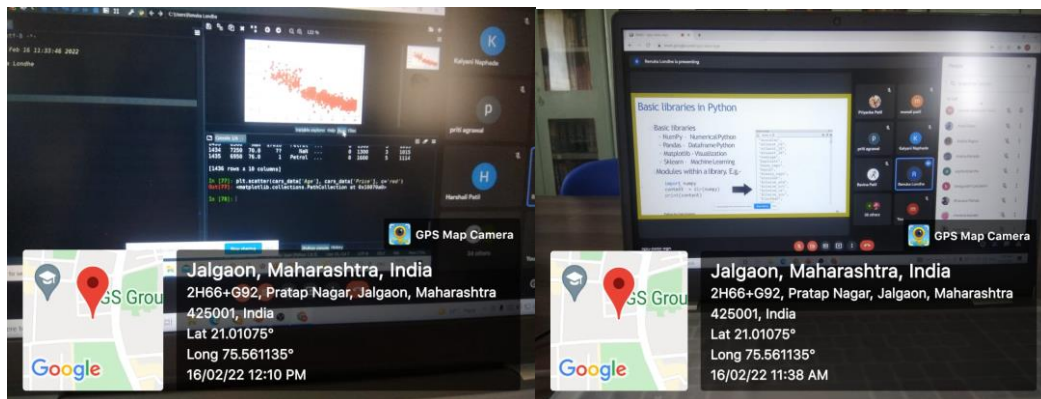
C:\Users\Renuka Londhe

Feb 16 11:33:48 2022

Londhe

Kalyani Naphade

priti agrawal

Harshall Patil

[1436 rows x 10 columns]

In [77]: plt.scatter(cars_data['Age'], cars_data['Price'], c='red')
Out[77]: <matplotlib.collections.PathCollection at 0x1007bab>

In [78]:

GPS Map Camera

Jalgaon, Maharashtra, India
2H66+G92, Pratap Nagar, Jalgaon, Maharashtra 425001, India
Lat 21.01075°
Long 75.561135°
16/02/22 12:10 PM

Google

GS Grou

Renuka Londhe is presenting

Basic libraries in Python

Basic libraries
- NumPy - Numerical Python
- Pandas - Dataframe Python
- Matplotlib - Visualization
- Sklearn - Machine Learning
- Modules within a library. E.g.-

Priyanka Patil
Kalyani Naphade
priti agrawal
Renuka Londhe
Bavina Patil

GPS Map Camera

Jalgaon, Maharashtra, India
2H66+G92, Pratap Nagar, Jalgaon, Maharashtra 425001, India
Lat 21.01075°
Long 75.561135°
16/02/22 11:38 AM

Google

GS Grou